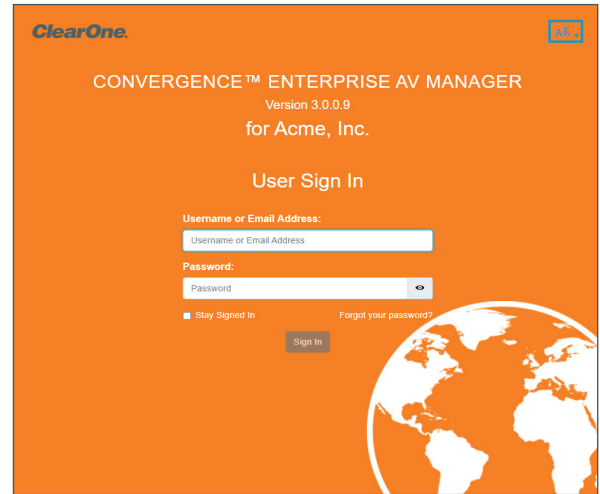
ClearOne.

CONVERGENCE™ ENTERPRISE AV MANAGER
Version 3.0.0.9
for Acme, Inc.

User Sign In

Username or Email Address:
Username or Email Address

Password:
Password

Stay Signed In
Forgot your password?

Sign In